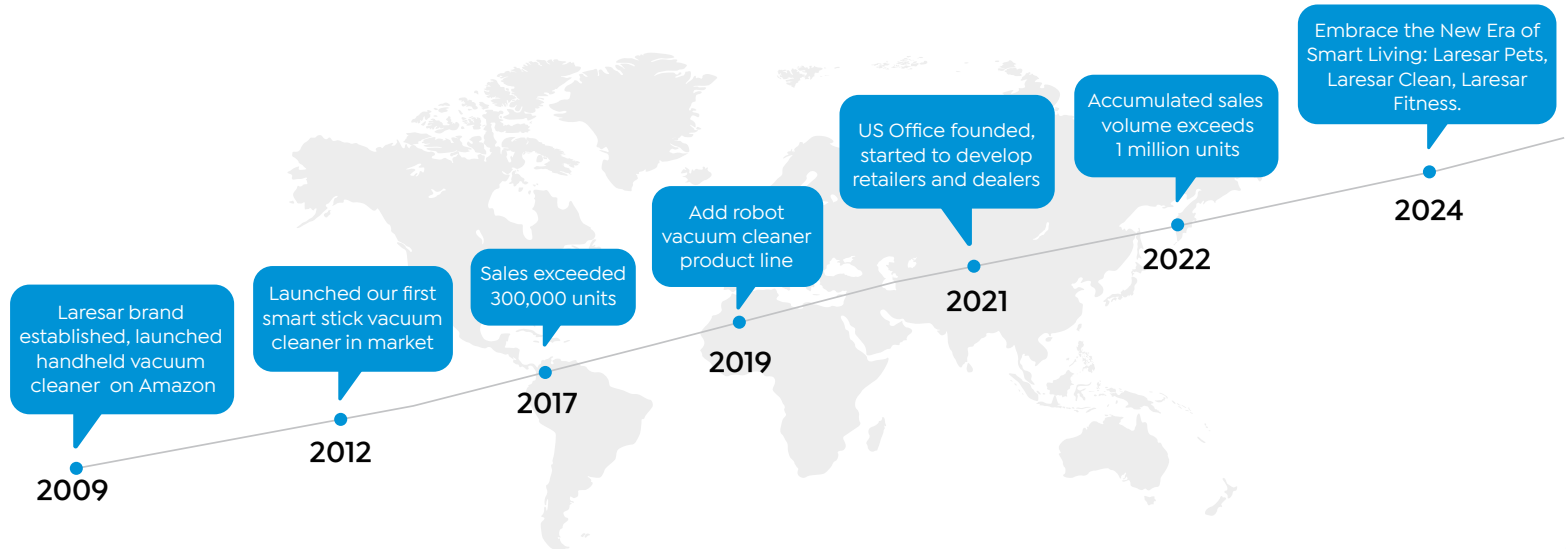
Laresar brand established, launched handheld vacuum cleaner on Amazon

2009

Launched our first smart stick vacuum cleaner in market

2012

Sales exceeded 300,000 units

2017

Add robot vacuum cleaner product line

2019

US Office founded, started to develop retailers and dealers

2021

Accumulated sales volume exceeds 1 million units

2022

Embrace the New Era of Smart Living: Laresar Pets, Laresar Clean, Laresar Fitness.

2024